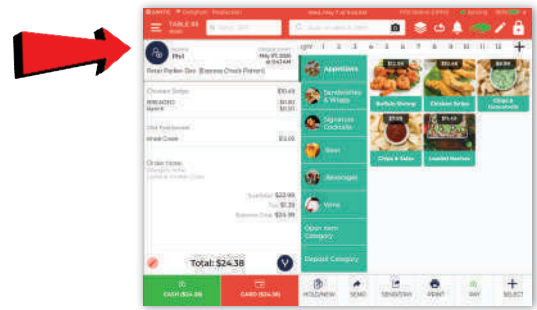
TABLE 45

QTY 1 2 3 4 5 6 7 8 9 10 11 12 +

Appetizers

Sandwiches & Wraps

Signature Cocktails

Beer

Beverages

Wine

Open Item Category

Deposit Category

Buffalo Shrimp

Chicken Strips

Chips & Salsa

Loaded Nachos

Chicken Strips

Old Fashioned

Order Notes:

Subtotal $22.99

Tax $1.39

Balance Due $24.38

Total: $24.38

CASH ($24.38)

CARD ($24.38)

HOLD/NEW

SEND

SEND/STAY

PRINT

PAY

SELECT